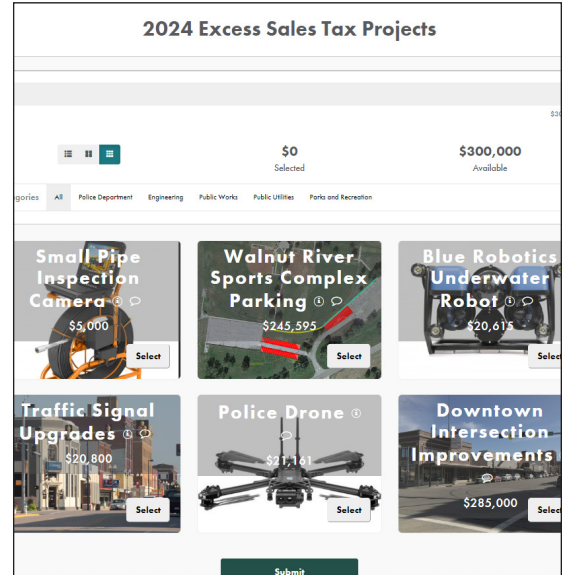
2024 Excess Sales Tax Projects

$30

$0
Selected

$300,000
Available

gories All Police Department Engineering Public Works Public Utilities Parks and Recreation

Small Pipe Inspection Camera
$5,000
Select

Walnut River Sports Complex Parking
$245,595
Select

Blue Robotics Underwater Robot
$20,615
Selec

Traffic Signal Upgrades
$20,800
Select

Police Drone
$21,161
Select

Downtown Intersection Improvements
$285,000
Selec

Submit